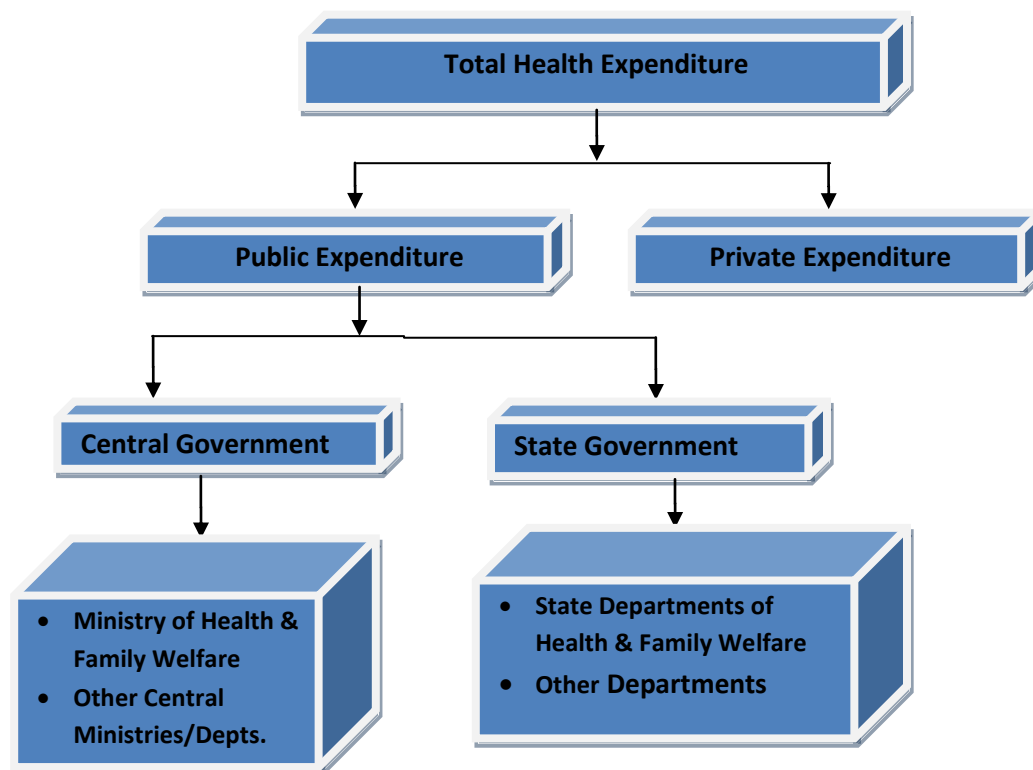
Total Health Expenditure

Public Expenditure

Private Expenditure

Central Government

State Government

- Ministry of Health & Family Welfare
- Other Central Ministries/Depts.

- State Departments of Health & Family Welfare
- Other Departments